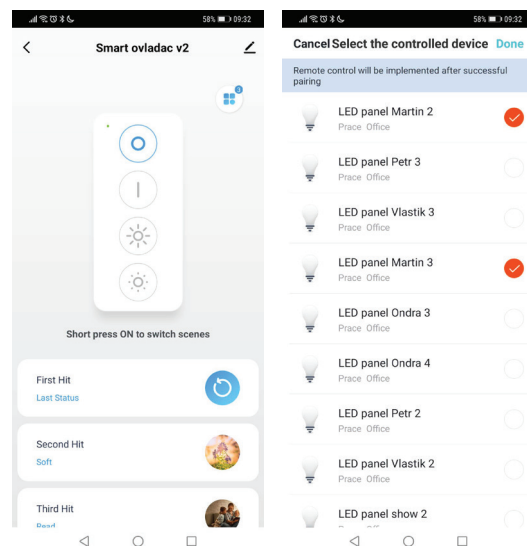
58% 09:32

Smart ovladac v2

3

Short press ON to switch scenes

First Hit
Last Status

Second Hit
Soft

Third Hit
Read

58% 09:32

Cancel Select the controlled device Done

Remote control will be implemented after successful pairing

LED panel Martin 2
Prace Office

LED panel Petr 3
Prace Office

LED panel Vlastik 3
Prace Office

LED panel Martin 3
Prace Office

LED panel Ondra 3
Prace Office

LED panel Ondra 4
Prace Office

LED panel Petr 2
Prace Office

LED panel Vlastik 2
Prace Office

LED panel show 2